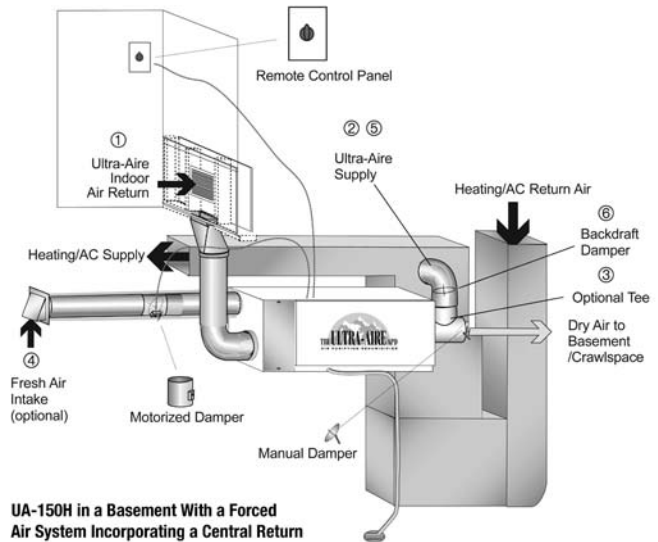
Remote Control Panel

①
Ultra-Aire Indoor Air Return

② ⑤
Ultra-Aire Supply

Heating/AC Return Air

⑥
Backdraft Damper

③
Optional Tee

Heating/AC Supply

THE ULTRA-AIRE XT

Dry Air to Basement /Crawlspace

④
Fresh Air Intake (optional)

Motorized Damper

Manual Damper

UA-150H in a Basement With a Forced Air System Incorporating a Central Return